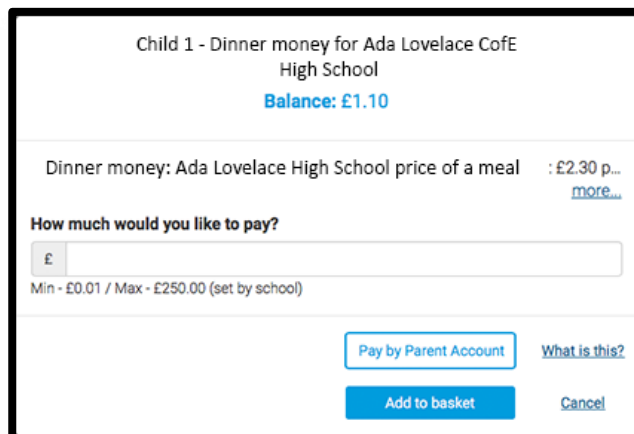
Child 1 - Dinner money for Ada Lovelace CofE High School

Balance: £1.10

Dinner money: Ada Lovelace High School price of a meal : £2.30 p... more...

How much would you like to pay?

£

Min - £0.01 / Max - £250.00 (set by school)

Pay by Parent Account

What is this?

Add to basket

Cancel